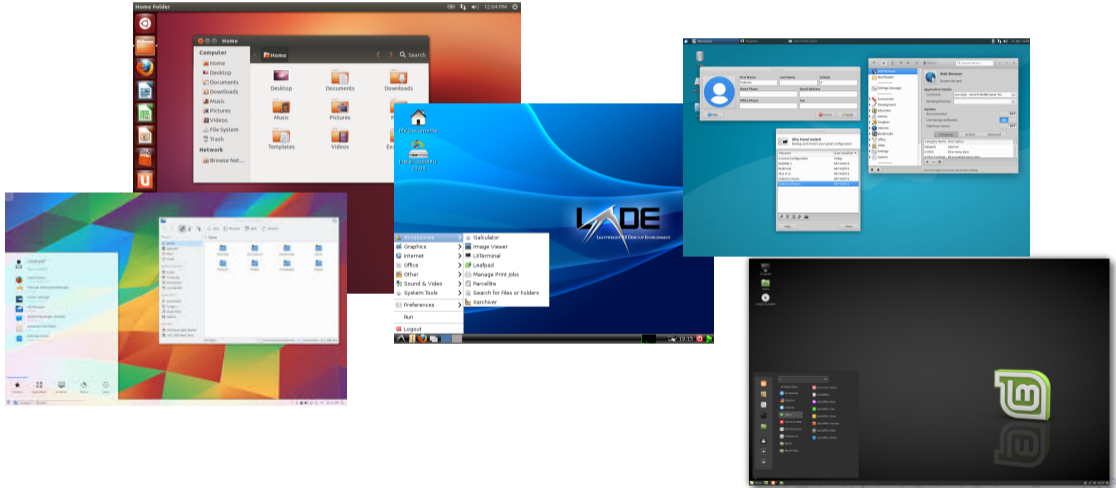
Home Folder

12:04 PM

Home

Search

Computer

Home

Desktop

Documents

Downloads

Music

Pictures

Videos

File System

Trash

Network

Browse Net...

Desktop

Documents

Downloads

Music

Pictures

Templates

Videos

My Documents

LXDE

Accessories

Graphics

Internet

Office

Other

Sound & Video

System Tools

Preferences

Run

Logout

Calculator

Image Viewer

LXTerminal

Leafpad

Manage Print Jobs

Pcmanfm

Search for Files or Folders

Xarchiver

19:15

Mini Panel Switch

Help

Close